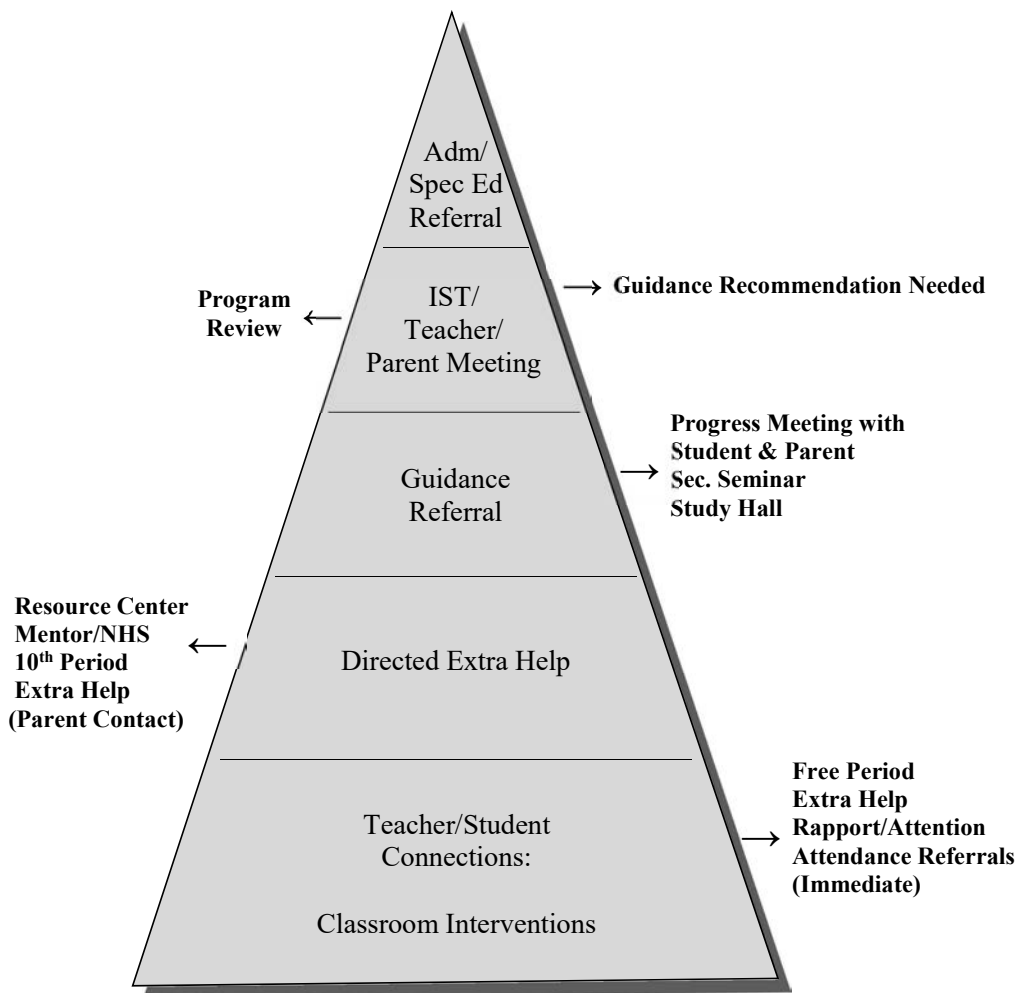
Adm/
Spec Ed
Referral

IST/
Teacher/
Parent Meeting

Program Review

Guidance Recommendation Needed

Guidance
Referral

Progress Meeting with Student & Parent
Sec. Seminar
Study Hall

Directed Extra Help

Resource Center
Mentor/NHS
10$^{th}$ Period
Extra Help
(Parent Contact)

Teacher/Student
Connections:

Classroom Interventions

Free Period
Extra Help
Rapport/Attention
Attendance Referrals
(Immediate)